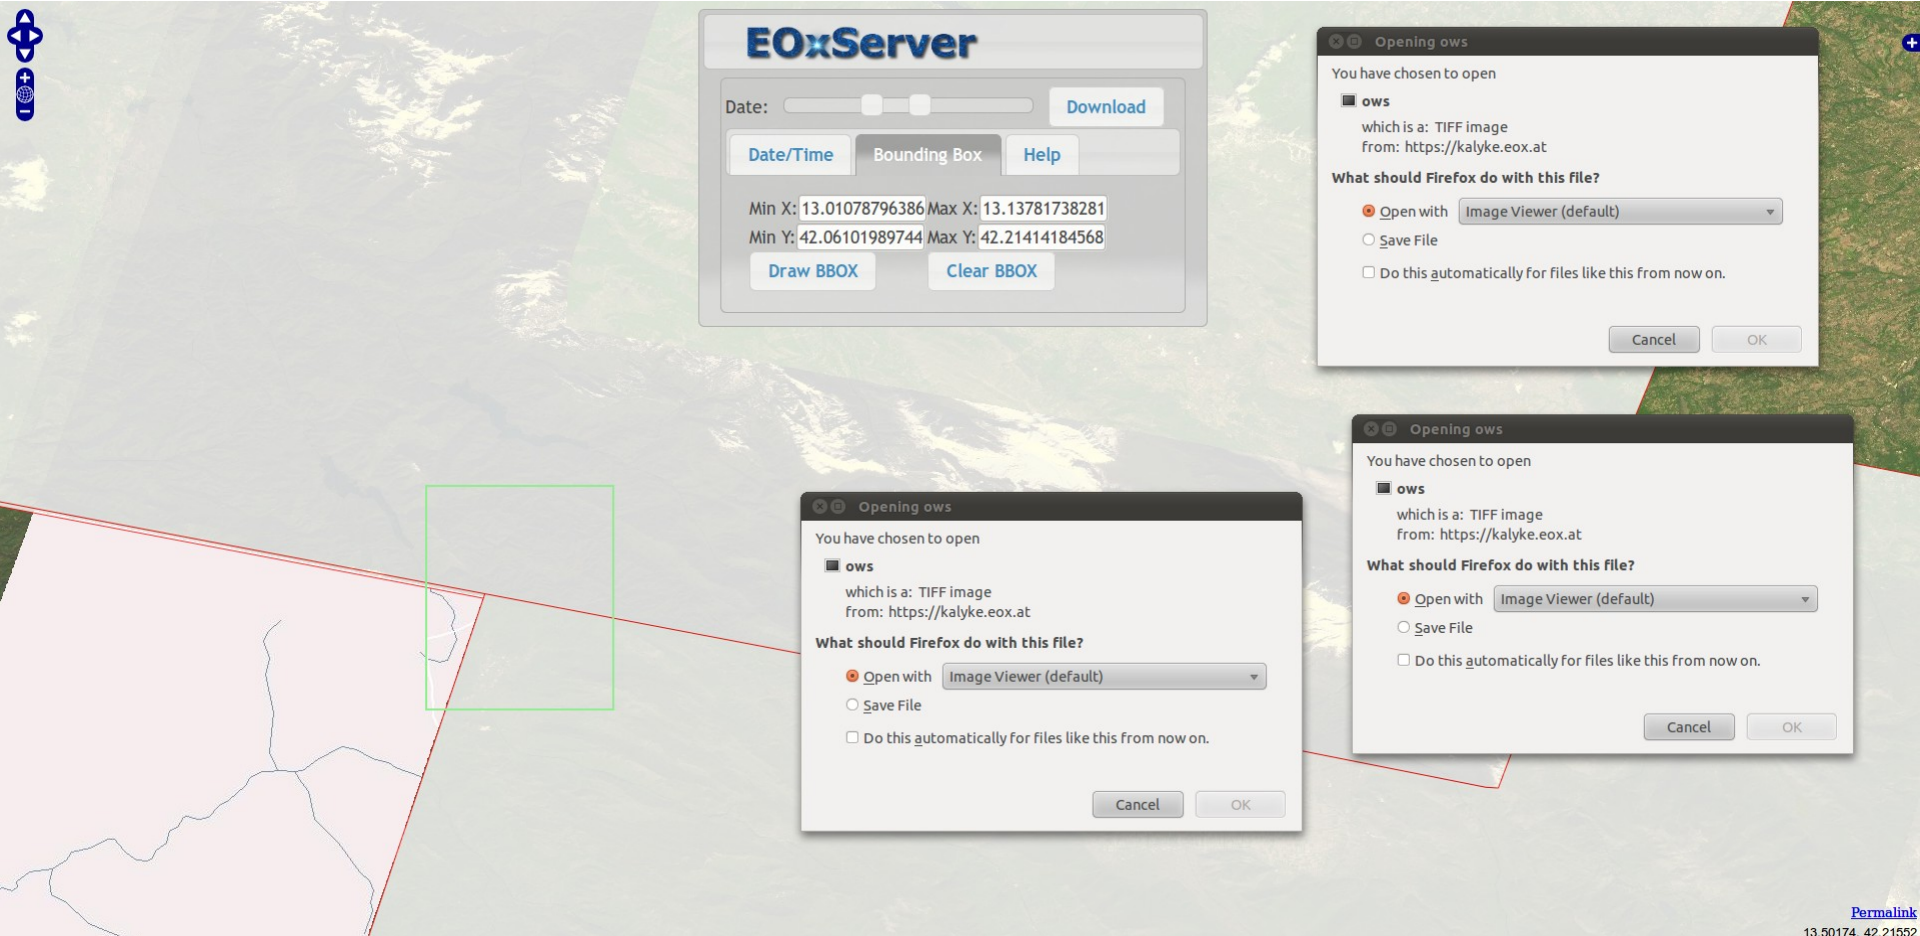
EOxServer

Date: Download

Date/Time Bounding Box Help

Min X: 13.01078796386 Max X: 13.13781738281
Min Y: 42.06101989744 Max Y: 42.21414184568
Draw BBOX Clear BBOX

Opening ows
You have chosen to open
ows
which is a: TIFF image
from: https://kalyke.eox.at
What should Firefox do with this file?
Open with Image Viewer (default)
Save File
Do this automatically for files like this from now on.
Cancel OK

Opening ows
You have chosen to open
ows
which is a: TIFF image
from: https://kalyke.eox.at
What should Firefox do with this file?
Open with Image Viewer (default)
Save File
Do this automatically for files like this from now on.
Cancel OK

Opening ows
You have chosen to open
ows
which is a: TIFF image
from: https://kalyke.eox.at
What should Firefox do with this file?
Open with Image Viewer (default)
Save File
Do this automatically for files like this from now on.
Cancel OK

Permalink
13.50174, 42.21552